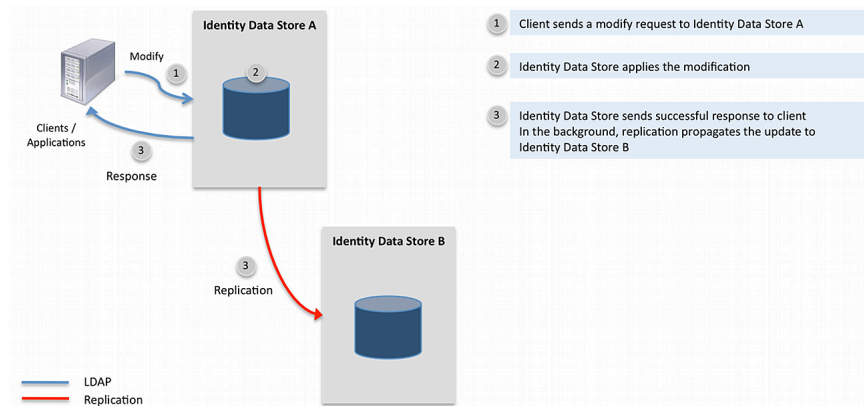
Identity Data Store A

Modify

1

2

Clients / Applications

3

Response

3

Replication

Identity Data Store B

LDAP

Replication

1 Client sends a modify request to Identity Data Store A

2 Identity Data Store applies the modification

3 Identity Data Store sends successful response to client In the background, replication propagates the update to Identity Data Store B